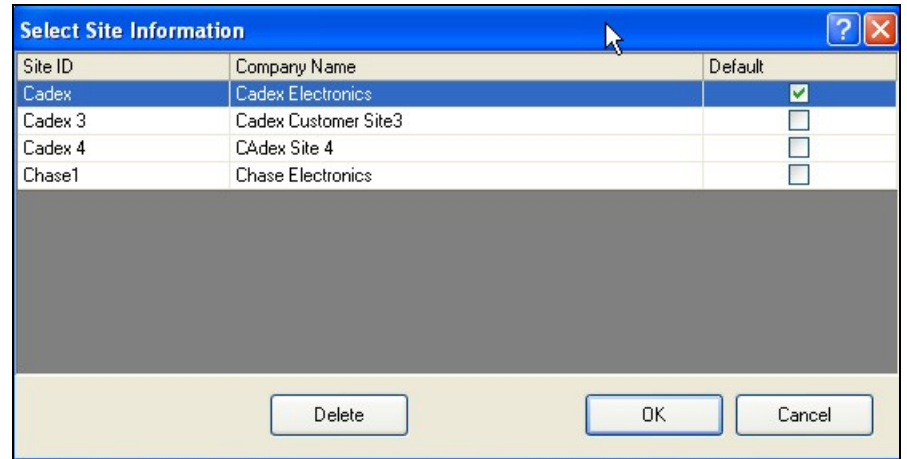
Select Site Information

| Site ID | Company Name | Default |
|---|---|---|
| Cadex | Cadex Electronics | ☑ |
| Cadex 3 | Cadex Customer Site3 | ☐ |
| Cadex 4 | CAdex Site 4 | ☐ |
| Chase1 | Chase Electronics | ☐ |

Delete

OK

Cancel